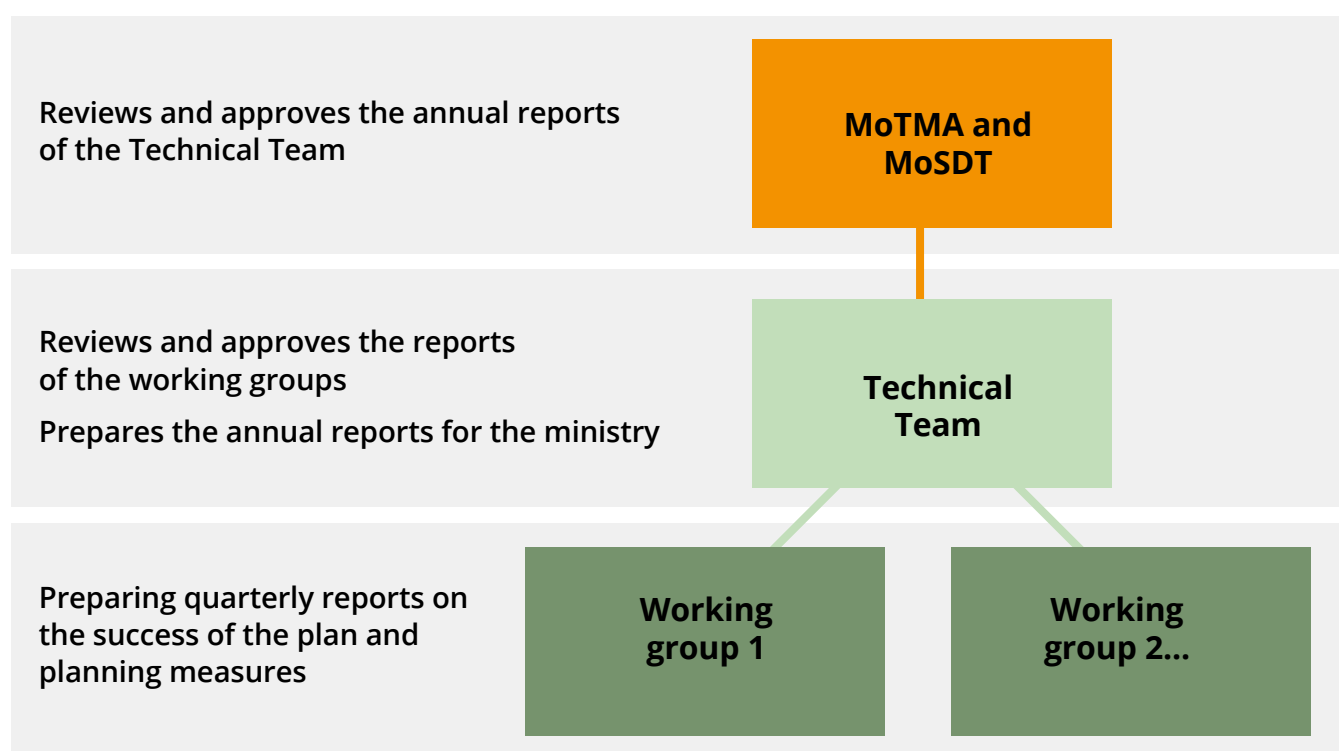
Reviews and approves the annual reports of the Technical Team

MoTMA and MoSDT

Reviews and approves the reports of the working groups

Prepares the annual reports for the ministry

Technical Team

Preparing quarterly reports on the success of the plan and planning measures

Working group 1

Working group 2...